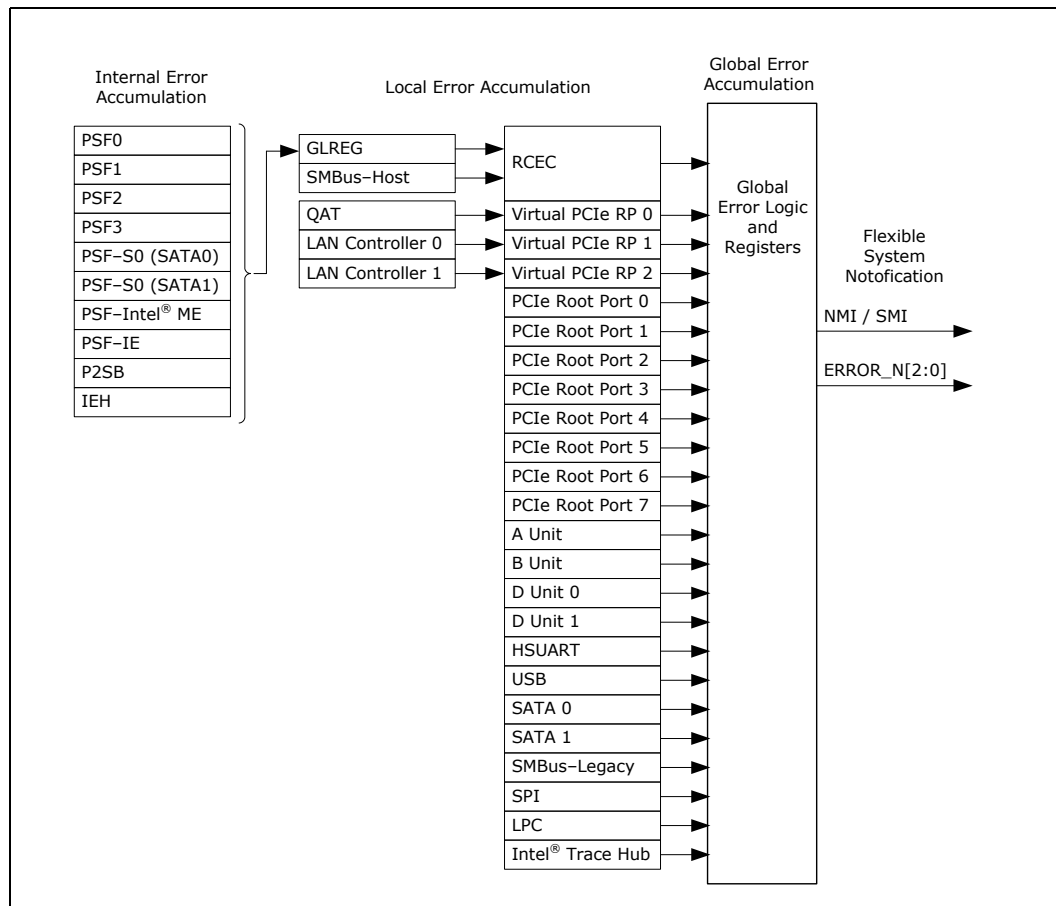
Internal Error Accumulation

Local Error Accumulation

Global Error Accumulation

PSF0
PSF1
PSF2
PSF3
PSF–S0 (SATA0)
PSF–S0 (SATA1)
PSF–Intel® ME
PSF–IE
P2SB
IEH

GLREG
SMBus–Host

QAT
LAN Controller 0
LAN Controller 1

RCEC
Virtual PCIe RP 0
Virtual PCIe RP 1
Virtual PCIe RP 2
PCIe Root Port 0
PCIe Root Port 1
PCIe Root Port 2
PCIe Root Port 3
PCIe Root Port 4
PCIe Root Port 5
PCIe Root Port 6
PCIe Root Port 7
A Unit
B Unit
D Unit 0
D Unit 1
HSUART
USB
SATA 0
SATA 1
SMBus–Legacy
SPI
LPC
Intel® Trace Hub

Global Error Logic and Registers

Flexible System Notofication

NMI / SMI

ERROR_N[2:0]